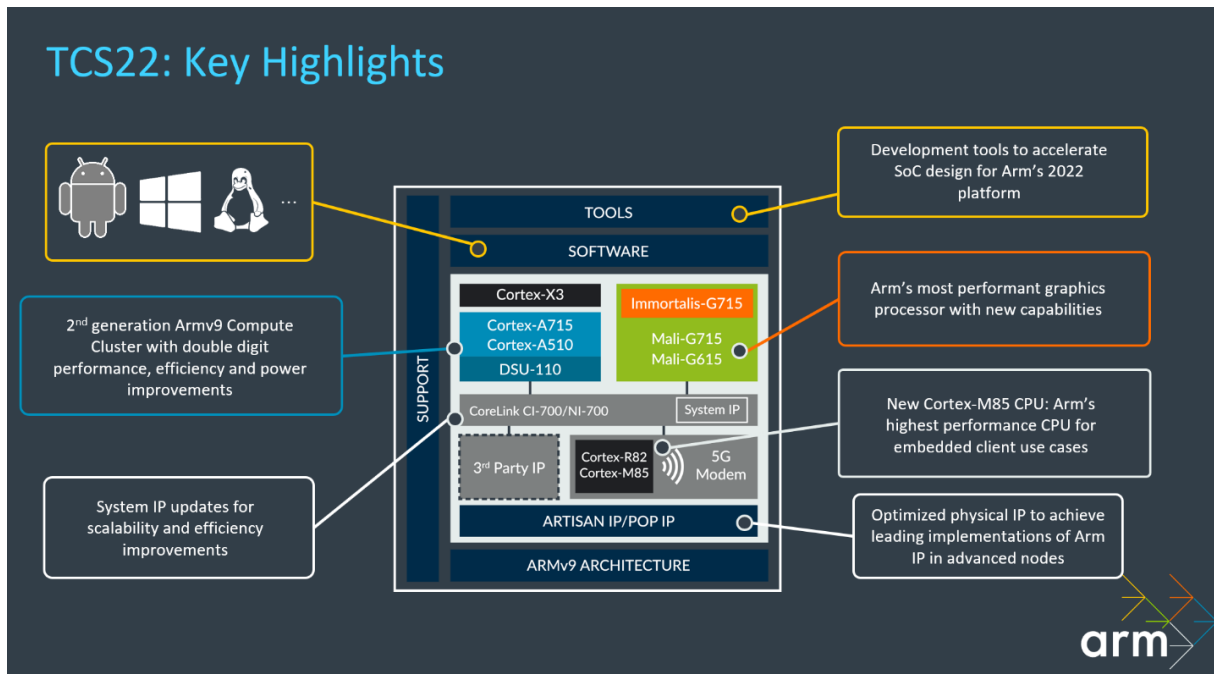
TCS22: Key Highlights

...

Development tools to accelerate SoC design for Arm's 2022 platform

TOOLS

SOFTWARE

2$^{nd}$ generation Armv9 Compute Cluster with double digit performance, efficiency and power improvements

Cortex-X3

Cortex-A715
Cortex-A510

DSU-110

Immortalis-G715

Mali-G715
Mali-G615

Arm's most performant graphics processor with new capabilities

SUPPORT

CoreLink CI-700/NI-700

System IP

New Cortex-M85 CPU: Arm's highest performance CPU for embedded client use cases

3$^{rd}$ Party IP

Cortex-R82
Cortex-M85

5G Modem

System IP updates for scalability and efficiency improvements

ARTISAN IP/POP IP

Optimized physical IP to achieve leading implementations of Arm IP in advanced nodes

ARMv9 ARCHITECTURE

arm